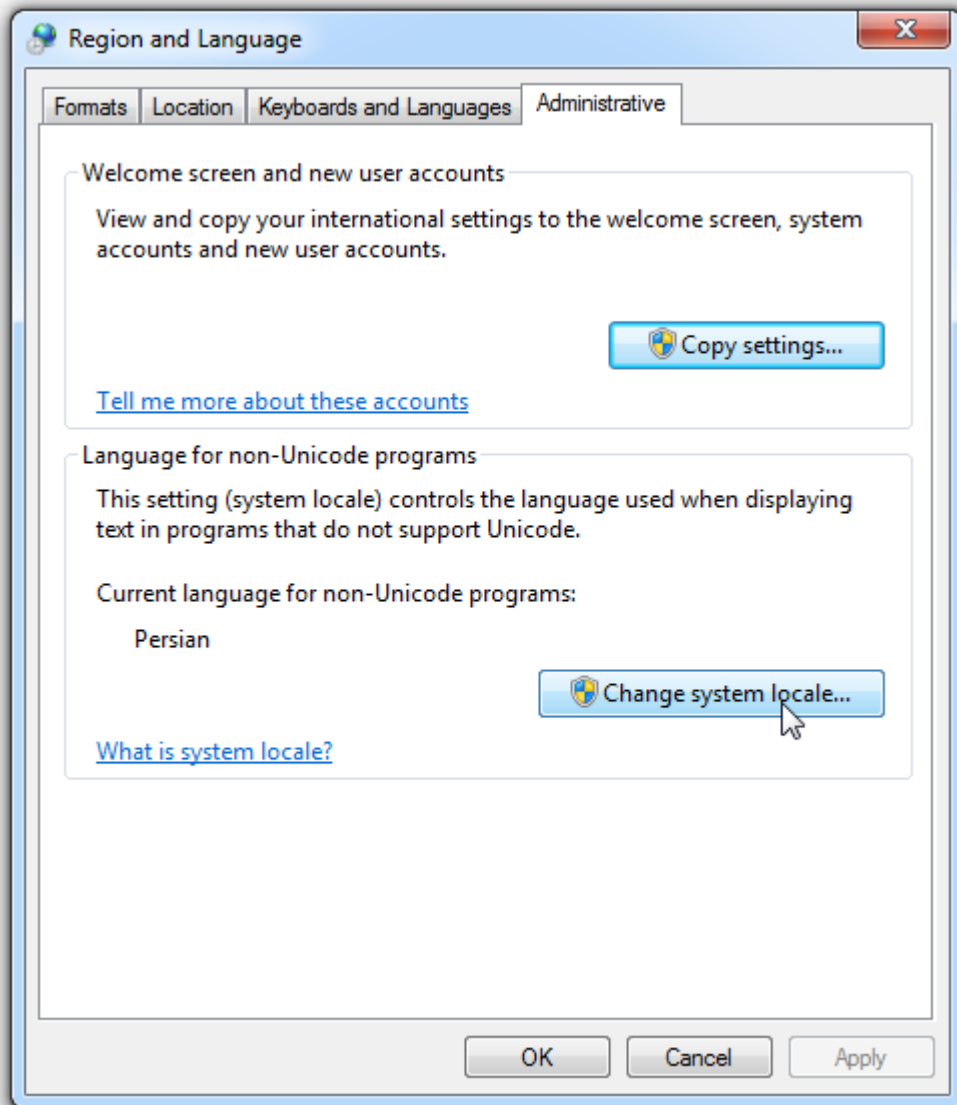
Region and Language

Formats Location Keyboards and Languages Administrative

Welcome screen and new user accounts

View and copy your international settings to the welcome screen, system accounts and new user accounts.

Copy settings...

Tell me more about these accounts

Language for non-Unicode programs

This setting (system locale) controls the language used when displaying text in programs that do not support Unicode.

Current language for non-Unicode programs:

Persian

Change system locale...

What is system locale?

OK Cancel Apply